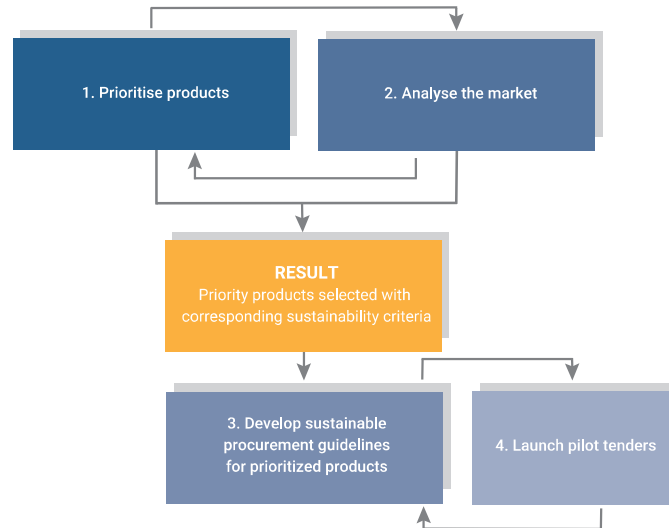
1. Prioritise products

2. Analyse the market

RESULT
Priority products selected with corresponding sustainability criteria

3. Develop sustainable procurement guidelines for prioritized products

4. Launch pilot tenders